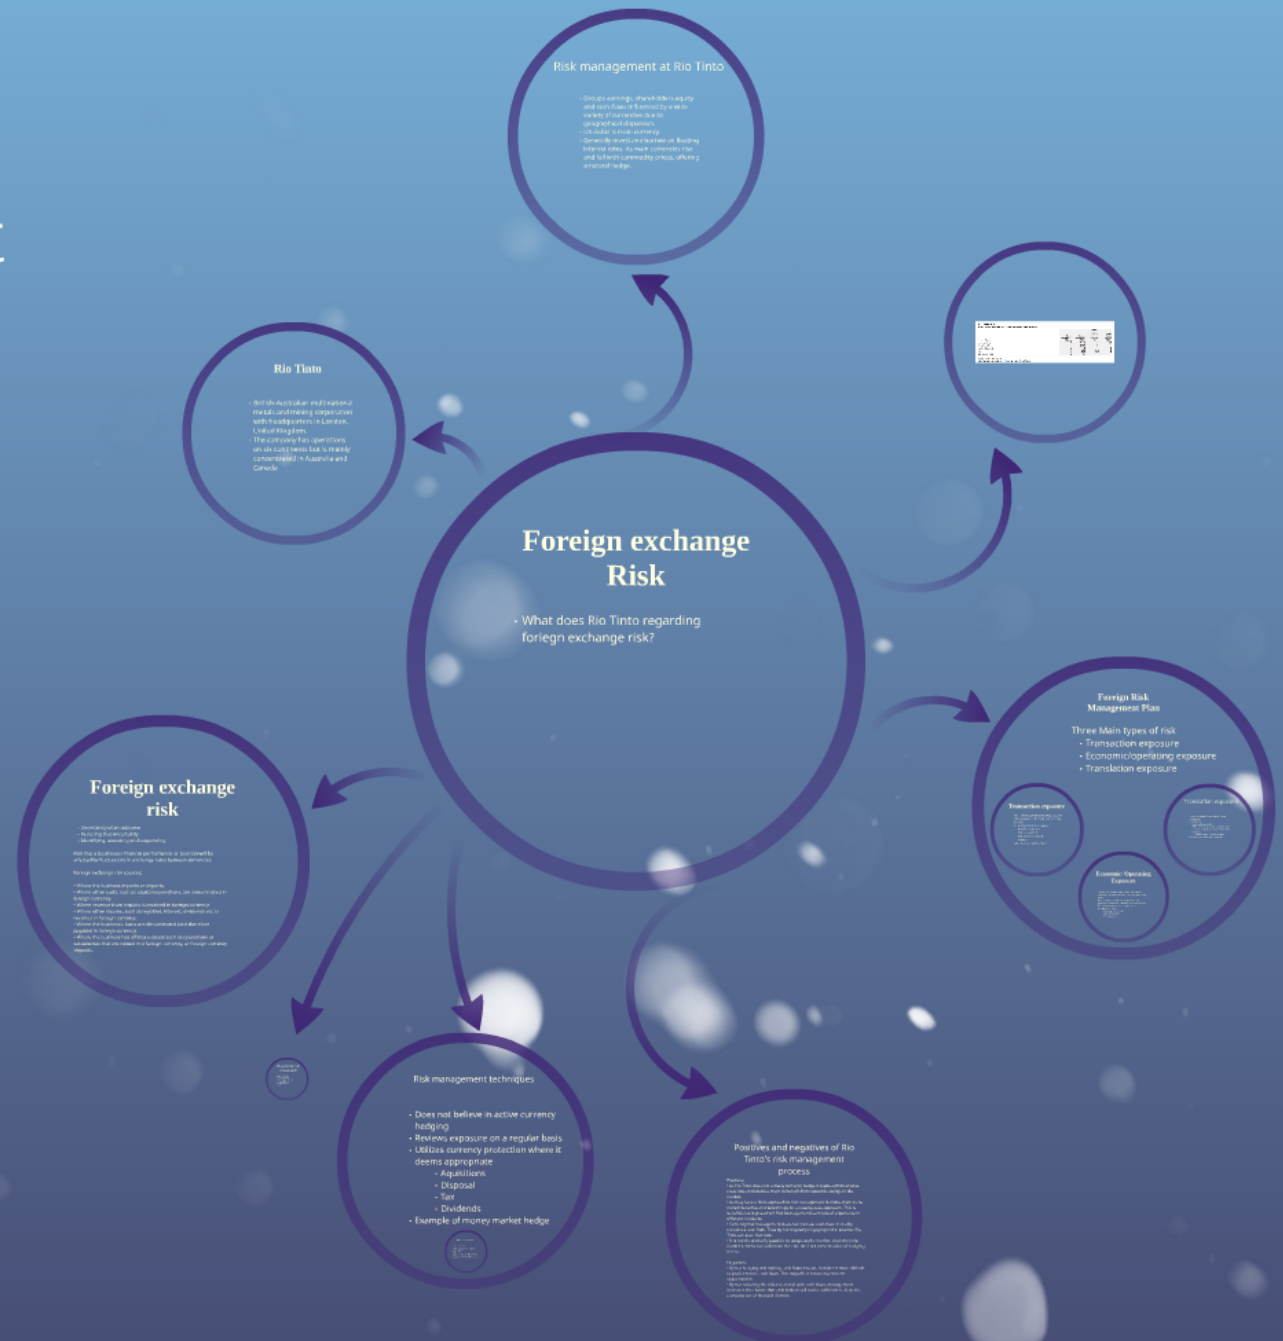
Risk management at Rio Tinto

- Groups earnings, shareholders equity and cash flows influenced by a wide variety of currencies due to geographical dispersion.
- US dollar is main currency
- Generally invests and borrows on floating interest rates. As much commodities rise and fall with commodity prices, offering a natural hedge.

Rio Tinto

- British-Australian multinational metals and mining corporation with headquarters in London, United Kingdom.
- The company has operations on six continents but is mainly concentrated in Australia and Canada

Foreign exchange Risk

- What does Rio Tinto regarding foriegn exchange risk?

Foreign Risk Management Plan

Three Main types of risk
- Transaction exposure
- Economic/operating exposure
- Translation exposure

Transaction exposure

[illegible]

Translation exposure

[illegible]

Economic/Operating Exposure

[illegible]

Foreign exchange risk

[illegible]

Risk management techniques

- Does not believe in active currency hedging
- Reviews exposure on a regular basis
- Utilizes currency protection where it deems appropriate
- Aquisitions
- Disposal
- Tax
- Dividends
- Example of money market hedge

Positives and negatives of Rio Tinto's risk management process

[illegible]